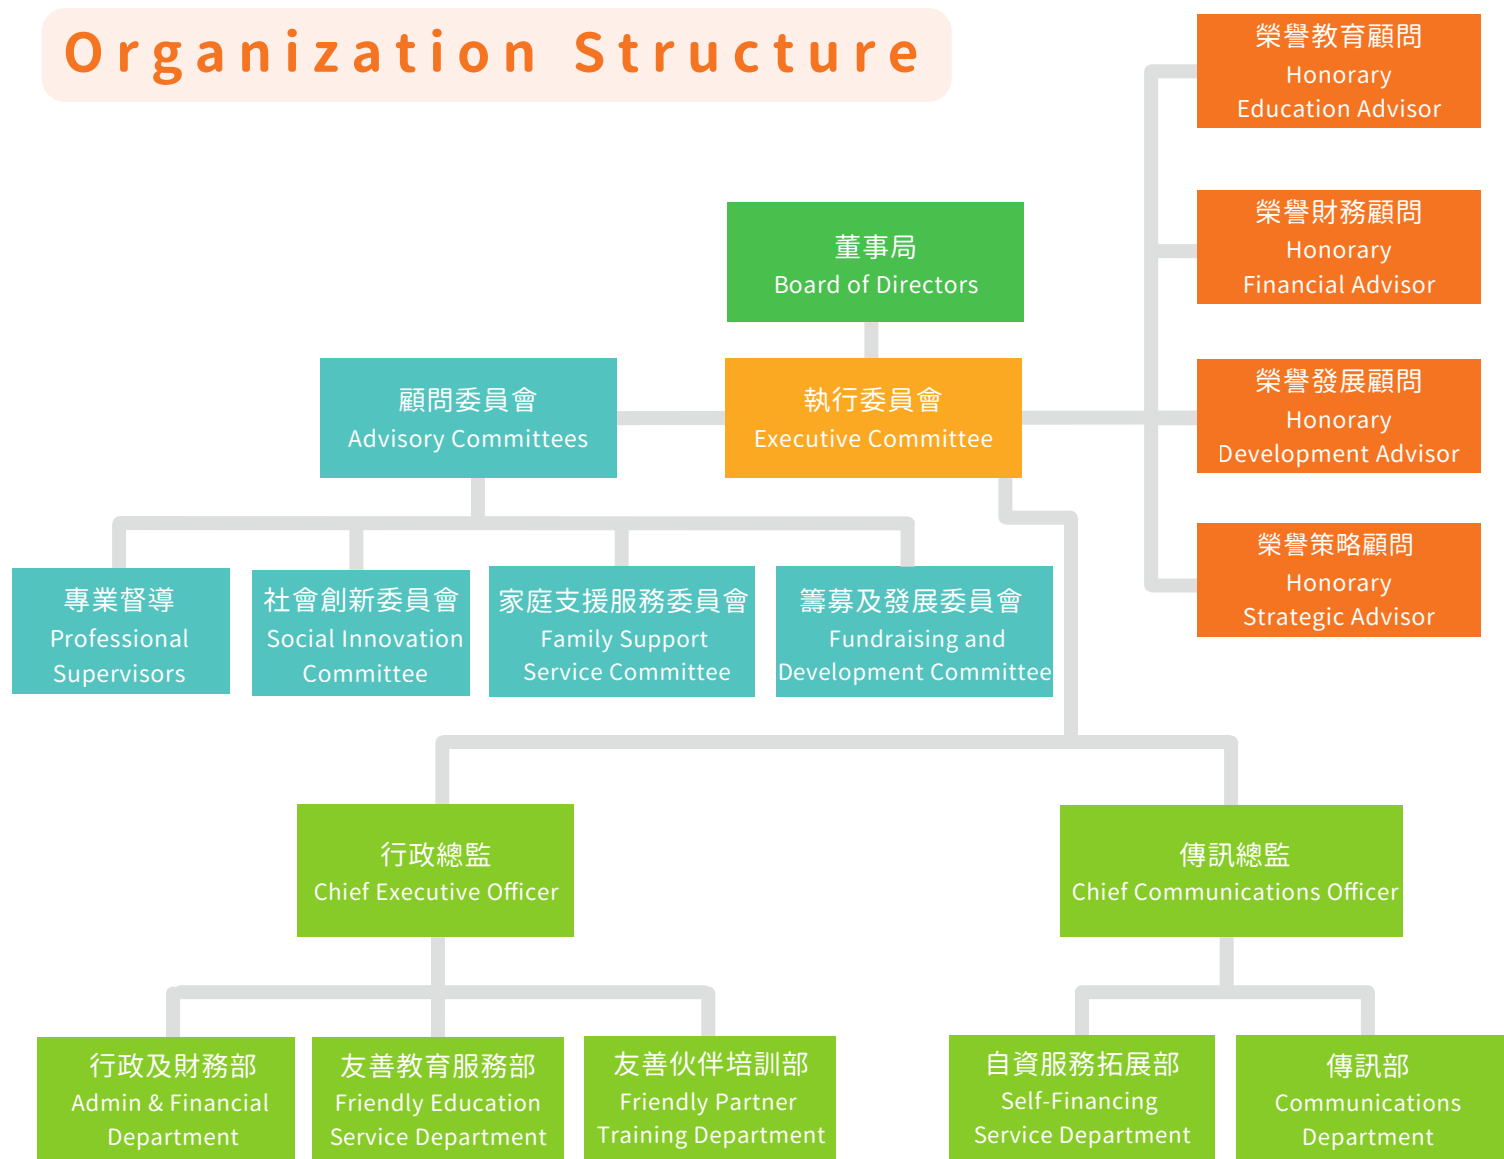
Organization Structure

榮譽教育顧問
Honorary
Education Advisor

榮譽財務顧問
Honorary
Financial Advisor

董事局
Board of Directors

榮譽發展顧問
Honorary
Development Advisor

顧問委員會
Advisory Committees

執行委員會
Executive Committee

榮譽策略顧問
Honorary
Strategic Advisor

專業督導
Professional Supervisors

社會創新委員會
Social Innovation Committee

家庭支援服務委員會
Family Support Service Committee

籌募及發展委員會
Fundraising and Development Committee

行政總監
Chief Executive Officer

傳訊總監
Chief Communications Officer

行政及財務部
Admin & Financial Department

友善教育服務部
Friendly Education Service Department

友善伙伴培訓部
Friendly Partner Training Department

自資服務拓展部
Self-Financing Service Department

傳訊部
Communications Department